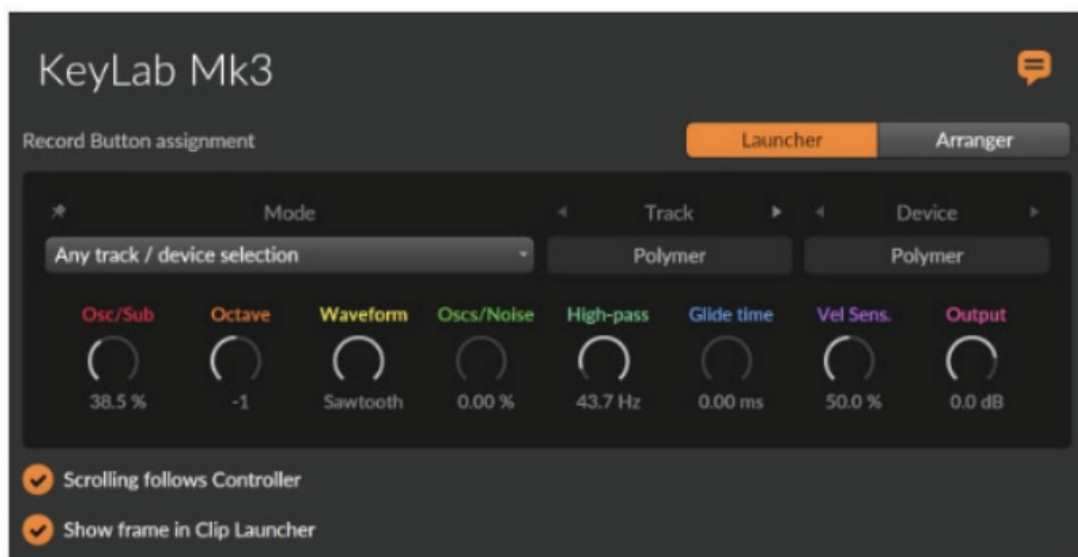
KeyLab Mk3

Record Button assignment

Launcher Arranger

Mode

Track

Device

Any track / device selection

Polymer

Polymer

| Osc/Sub | Octave | Waveform | Oscs/Noise | High-pass | Glide time | Vel Sens. | Output |
|---|---|---|---|---|---|---|---|
| 38.5 % | -1 | Sawtooth | 0.00 % | 43.7 Hz | 0.00 ms | 50.0 % | 0.0 dB |

Scrolling follows Controller

Show frame in Clip Launcher